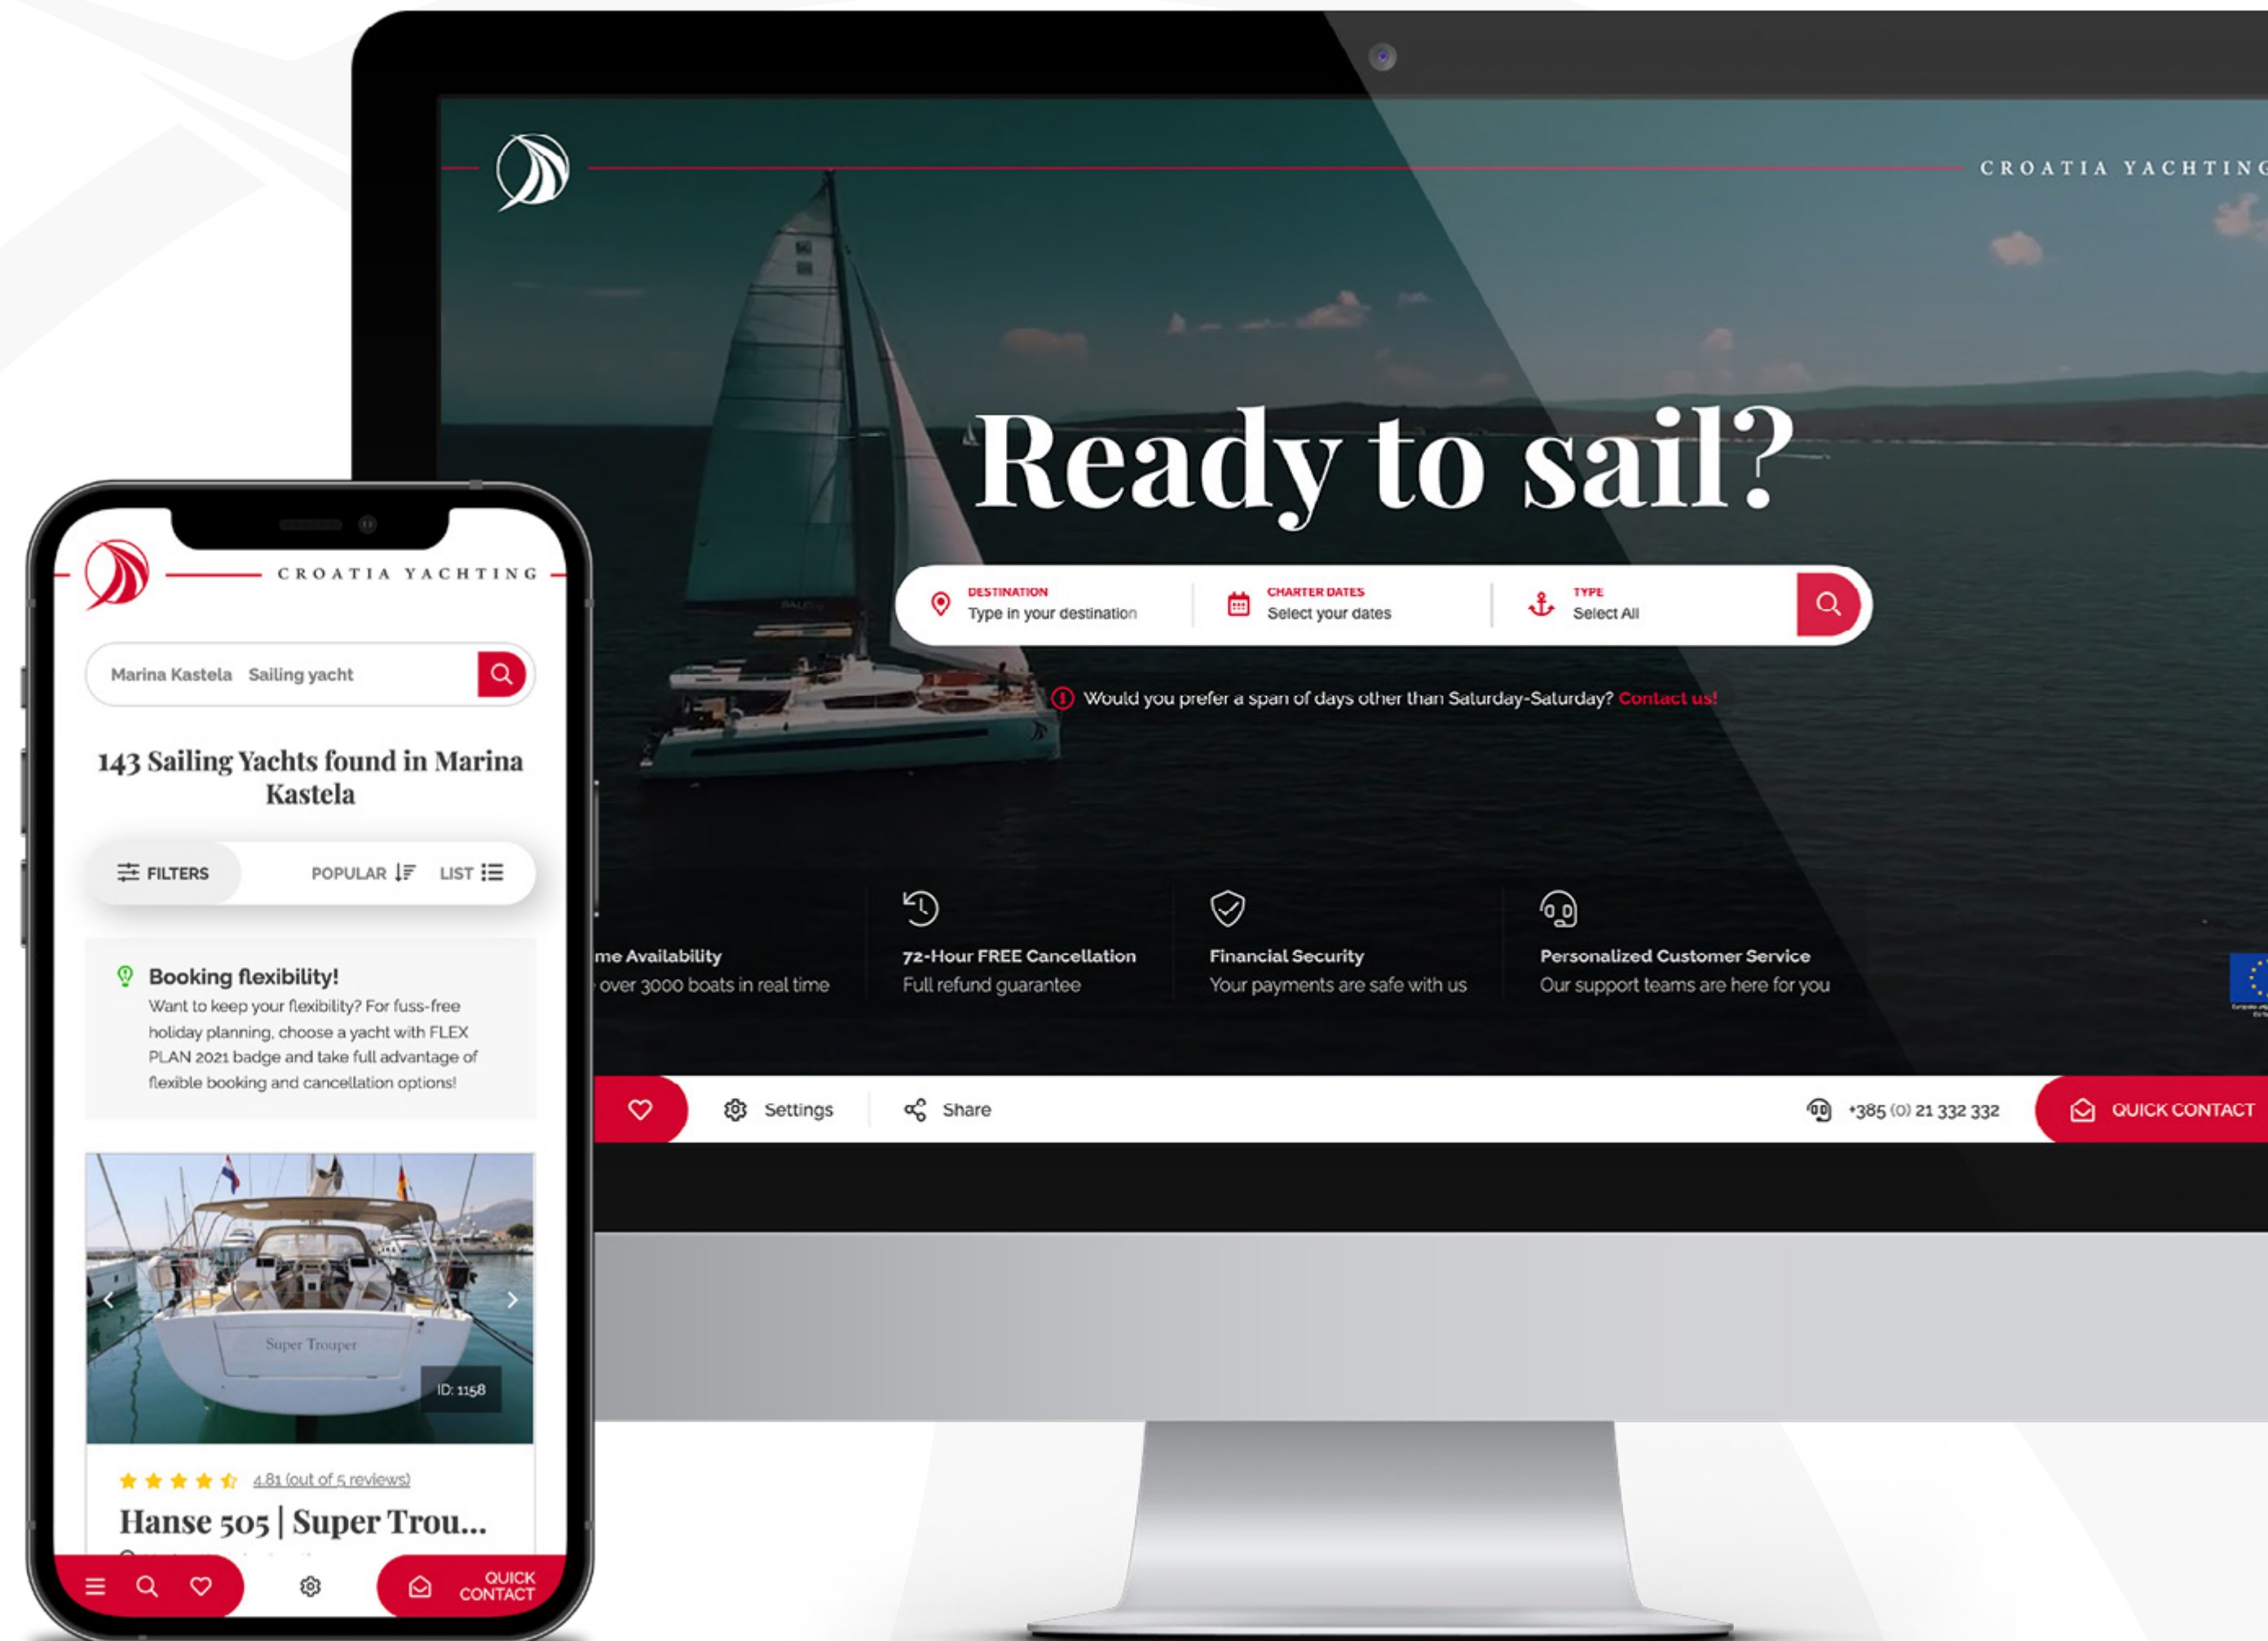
CROATIA YACHTING

Ready to sail?

DESTINATION
Type in your destination

CHARTER DATES
Select your dates

TYPE
Select All

Would you prefer a span of days other than Saturday-Saturday? Contact us!

me Availability
over 3000 boats in real time

72-Hour FREE Cancellation
Full refund guarantee

Financial Security
Your payments are safe with us

Personalized Customer Service
Our support teams are here for you

Settings

Share

+385 (0) 21 332 332

QUICK CONTACT

CROATIA YACHTING

Marina Kastela Sailing yacht

143 Sailing Yachts found in Marina Kastela

FILTERS

POPULAR

LIST

Booking flexibility!
Want to keep your flexibility? For fuss-free holiday planning, choose a yacht with FLEX PLAN 2021 badge and take full advantage of flexible booking and cancellation options!

Super Trouper

ID: 1158

4.81 (out of 5 reviews)

Hanse 505 | Super Trou...

QUICK CONTACT